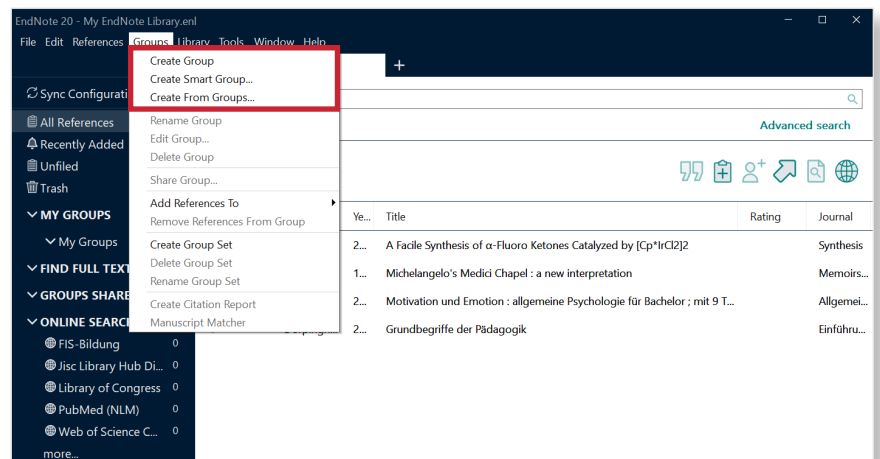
EndNote 20 - My EndNote Library.enl

File Edit References Groups Library Tools Window Help

Sync Configurati

All References
Recently Added
Unfiled
Trash

MY GROUPS
My Groups
FIND FULL TEXT
GROUPS SHARE
ONLINE SEARCH
FIS-Bildung 0
Jisc Library Hub Di... 0
Library of Congress 0
PubMed (NLM) 0
Web of Science C... 0
more...

Create Group
Create Smart Group...
Create From Groups...
Rename Group
Edit Group...
Delete Group
Share Group...
Add References To
Remove References From Group
Create Group Set
Delete Group Set
Rename Group Set
Create Citation Report
Manuscript Matcher

+

Advanced search

| Ye... | Title | Rating | Journal |
|---|---|---|---|
| 2... | A Facile Synthesis of α-Fluoro Ketones Catalyzed by [Cp*IrCl2]2 | | Synthesis |
| 1... | Michelangelo's Medici Chapel : a new interpretation | | Memoirs... |
| 2... | Motivation und Emotion : allgemeine Psychologie für Bachelor ; mit 9 T... | | Allgemei... |
| 2... | Grundbegriffe der Pädagogik | | Einführu... |